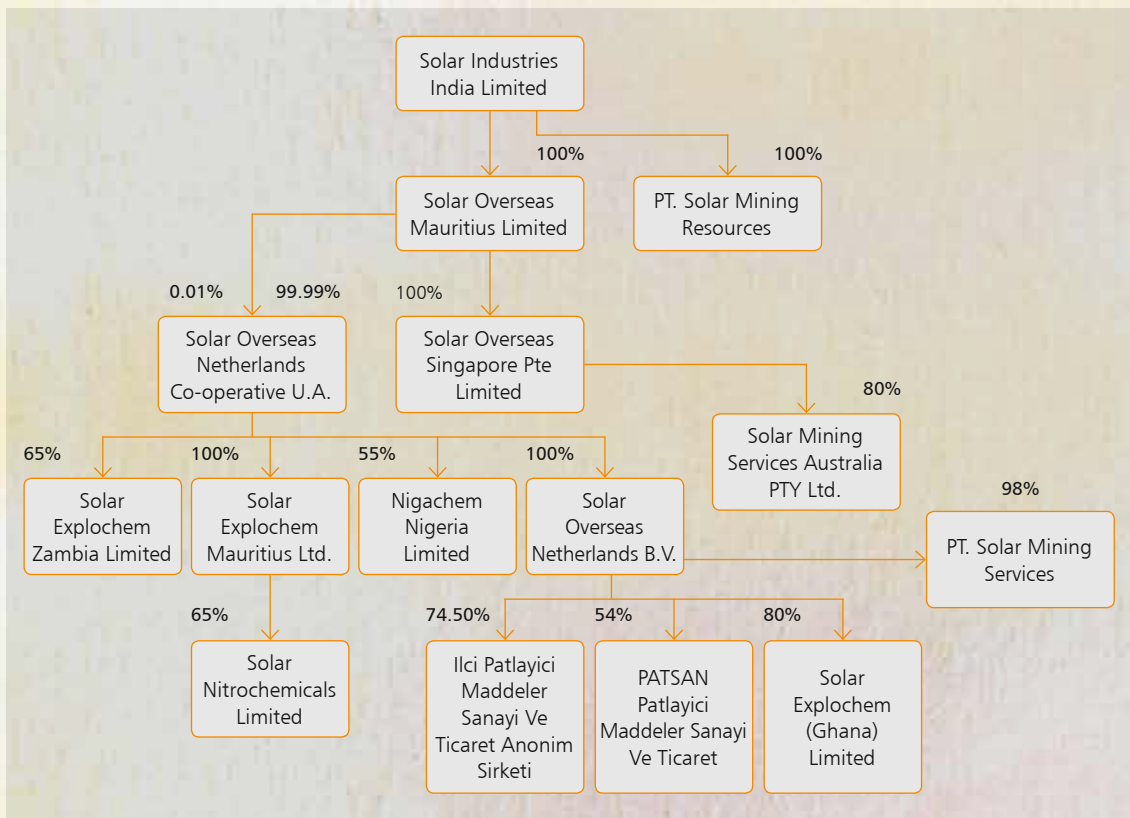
Solar Industries India Limited

100%

100%

Solar Overseas Mauritius Limited

PT. Solar Mining Resources

0.01%

99.99%

100%

Solar Overseas Netherlands Co-operative U.A.

Solar Overseas Singapore Pte Limited

80%

Solar Mining Services Australia PTY Ltd.

65%

100%

55%

100%

98%

Solar Explochem Zambia Limited

Solar Explochem Mauritius Ltd.

Nigachem Nigeria Limited

Solar Overseas Netherlands B.V.

PT. Solar Mining Services

65%

Solar Nitrochemicals Limited

74.50%

54%

80%

Ilci Patlayici Maddeler Sanayi Ve Ticaret Anonim Sirketi

PATSAN Patlayici Maddeler Sanayi Ve Ticaret

Solar Explochem (Ghana) Limited